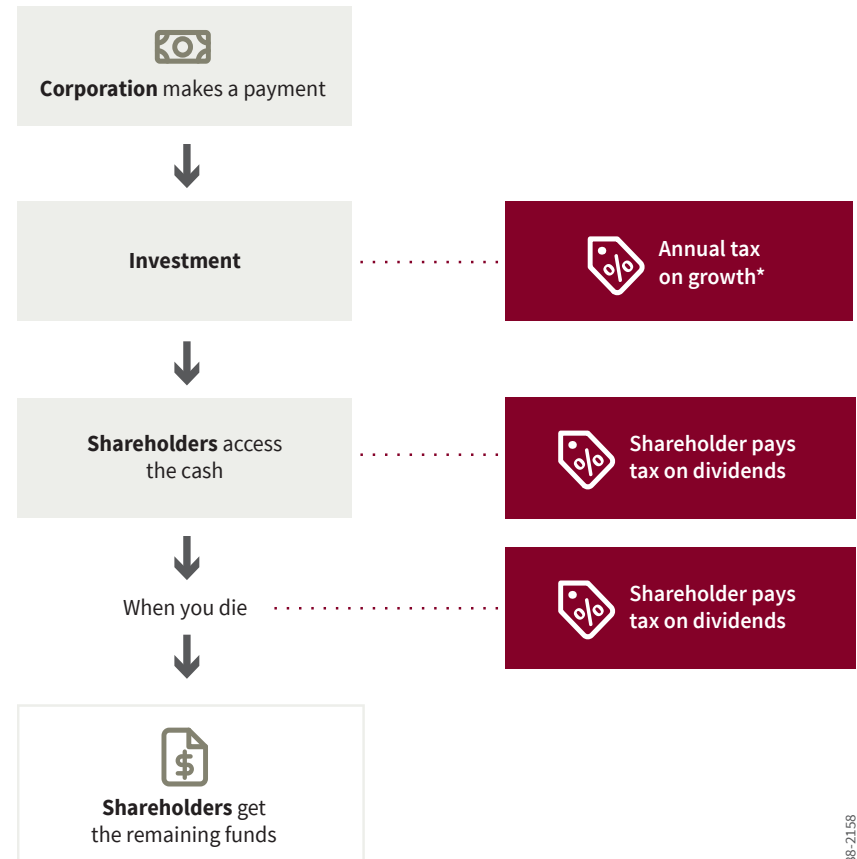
**Corporation** makes a payment

**Investment**

Annual tax on growth*

**Shareholders** access the cash

Shareholder pays tax on dividends

When you die

Shareholder pays tax on dividends

**Shareholders** get the remaining funds

8-2158